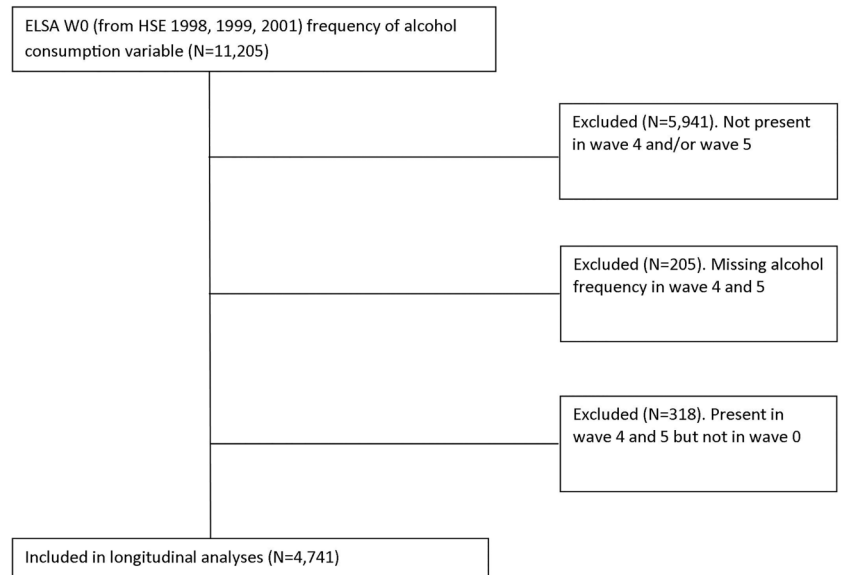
ELSA W0 (from HSE 1998, 1999, 2001) frequency of alcohol consumption variable (N=11,205)

Excluded (N=5,941). Not present in wave 4 and/or wave 5

Excluded (N=205). Missing alcohol frequency in wave 4 and 5

Excluded (N=318). Present in wave 4 and 5 but not in wave 0

Included in longitudinal analyses (N=4,741)